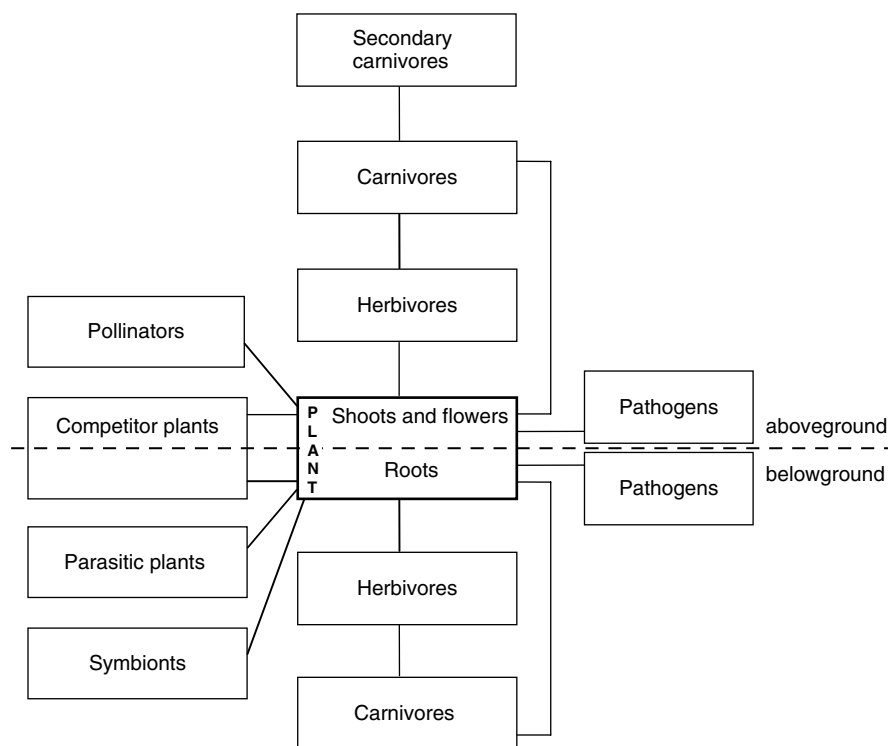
Secondary carnivores

Carnivores

Herbivores

Pollinators

Competitor plants

P L A N T

Shoots and flowers

Roots

Pathogens

aboveground

Pathogens

belowground

Parasitic plants

Herbivores

Symbionts

Carnivores